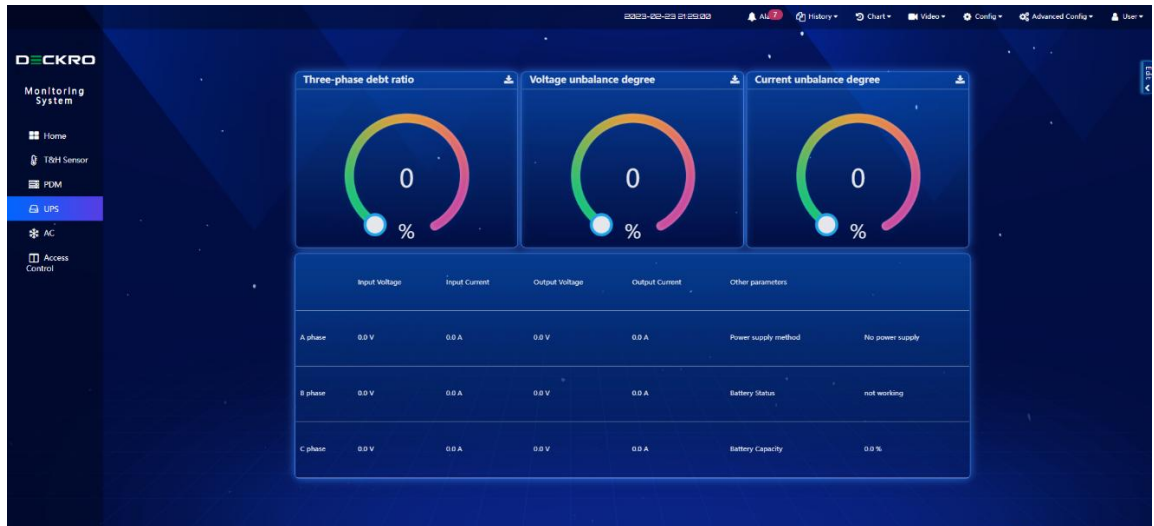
2023-02-23 21:29:00 Ala 7 History ▾ Chart ▾ Video ▾ Config ▾ Advanced Config ▾ User ▾

DECKRO

Monitoring System

Home
T&H Sensor
PDM
UPS
AC
Access Control

Three-phase debt ratio

0
%

Voltage unbalance degree

0
%

Current unbalance degree

0
%

Exit

| | Input Voltage | Input Current | Output Voltage | Output Current | Other parameters | |
|---|---|---|---|---|---|---|
| A phase | 0.0 V | 0.0 A | 0.0 V | 0.0 A | Power supply method | No power supply |
| B phase | 0.0 V | 0.0 A | 0.0 V | 0.0 A | Battery Status | not working |
| C phase | 0.0 V | 0.0 A | 0.0 V | 0.0 A | Battery Capacity | 0.0 % |